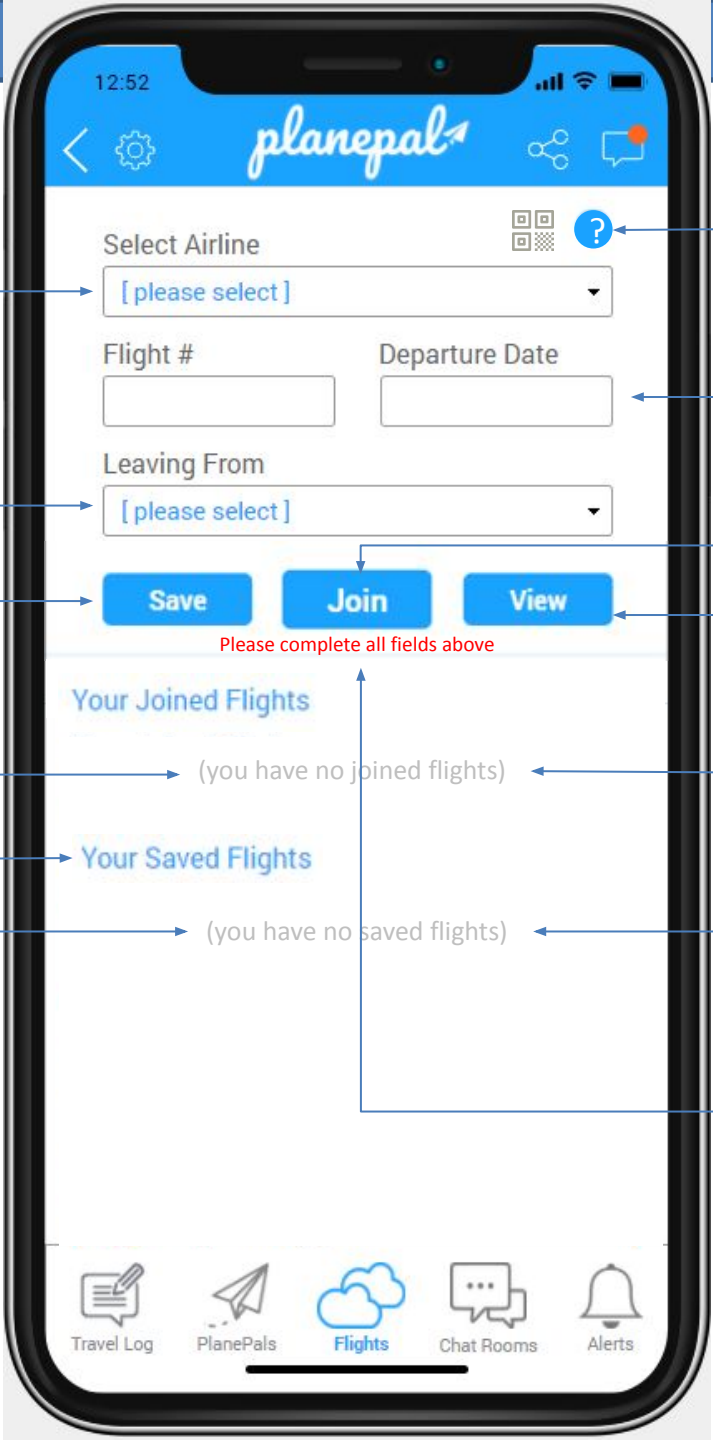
12:52

planepal

?

Select Airline

[ please select ]

Flight #

Departure Date

Leaving From

[ please select ]

Save

Join

View

Please complete all fields above

Your Joined Flights

(you have no joined flights)

Your Saved Flights

(you have no saved flights)

Travel Log

PlanePals

Flights

Chat Rooms

Alerts